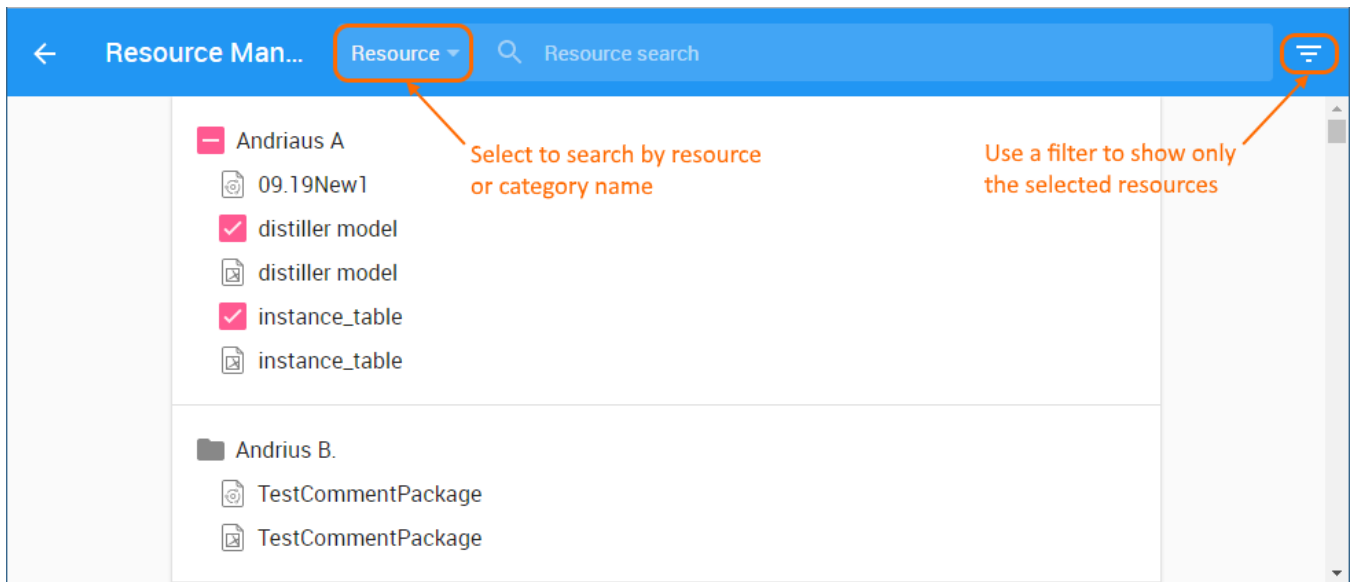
Resource Man...

Resource

Resource search

Select to search by resource or category name

Use a filter to show only the selected resources

Andriaus A

09.19New1

distiller model

distiller model

instance_table

instance_table

Andrius B.

TestCommentPackage

TestCommentPackage